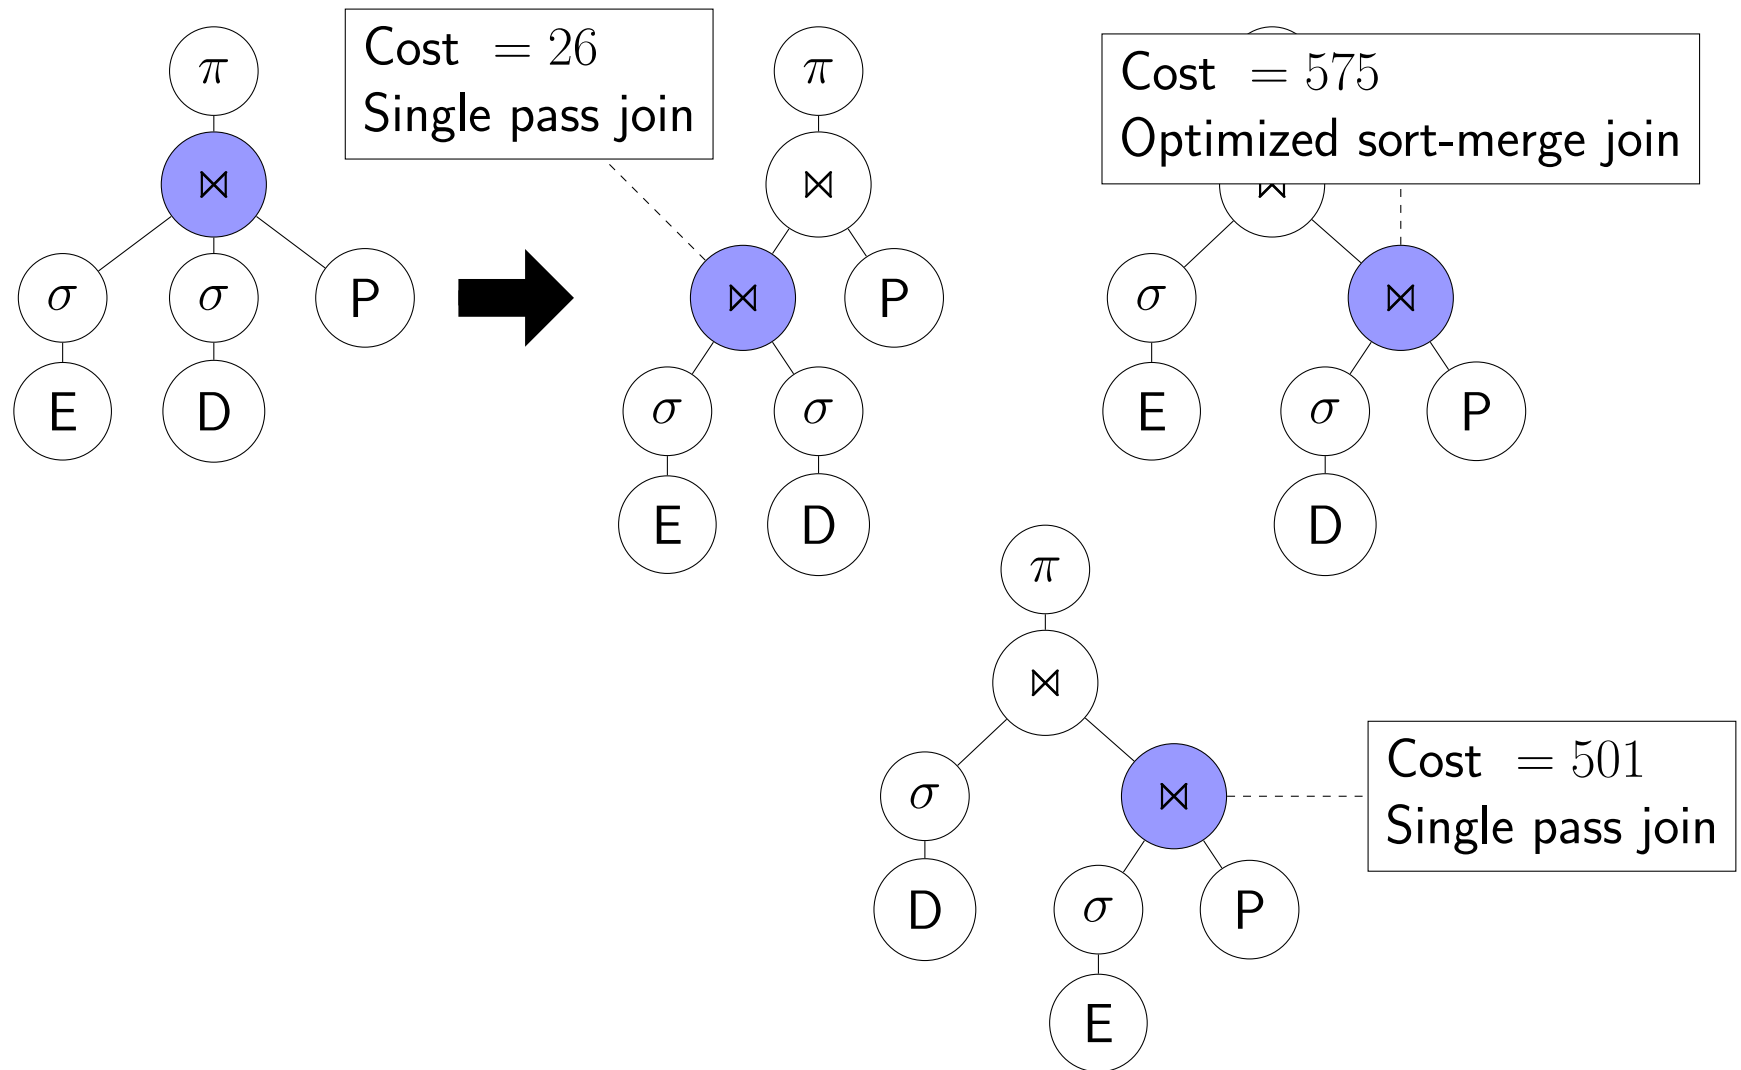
$\pi$

$\bowtie$

$\sigma$ $\sigma$ P

E D

Cost $= 26$
Single pass join

$\pi$

$\bowtie$

$\bowtie$ P

$\sigma$ $\sigma$

E D

Cost $= 575$
Optimized sort-merge join

$\bowtie$

$\sigma$ $\bowtie$

E $\sigma$ P

D

$\pi$

$\bowtie$

$\sigma$ $\bowtie$

D $\sigma$ P

E

Cost $= 501$
Single pass join